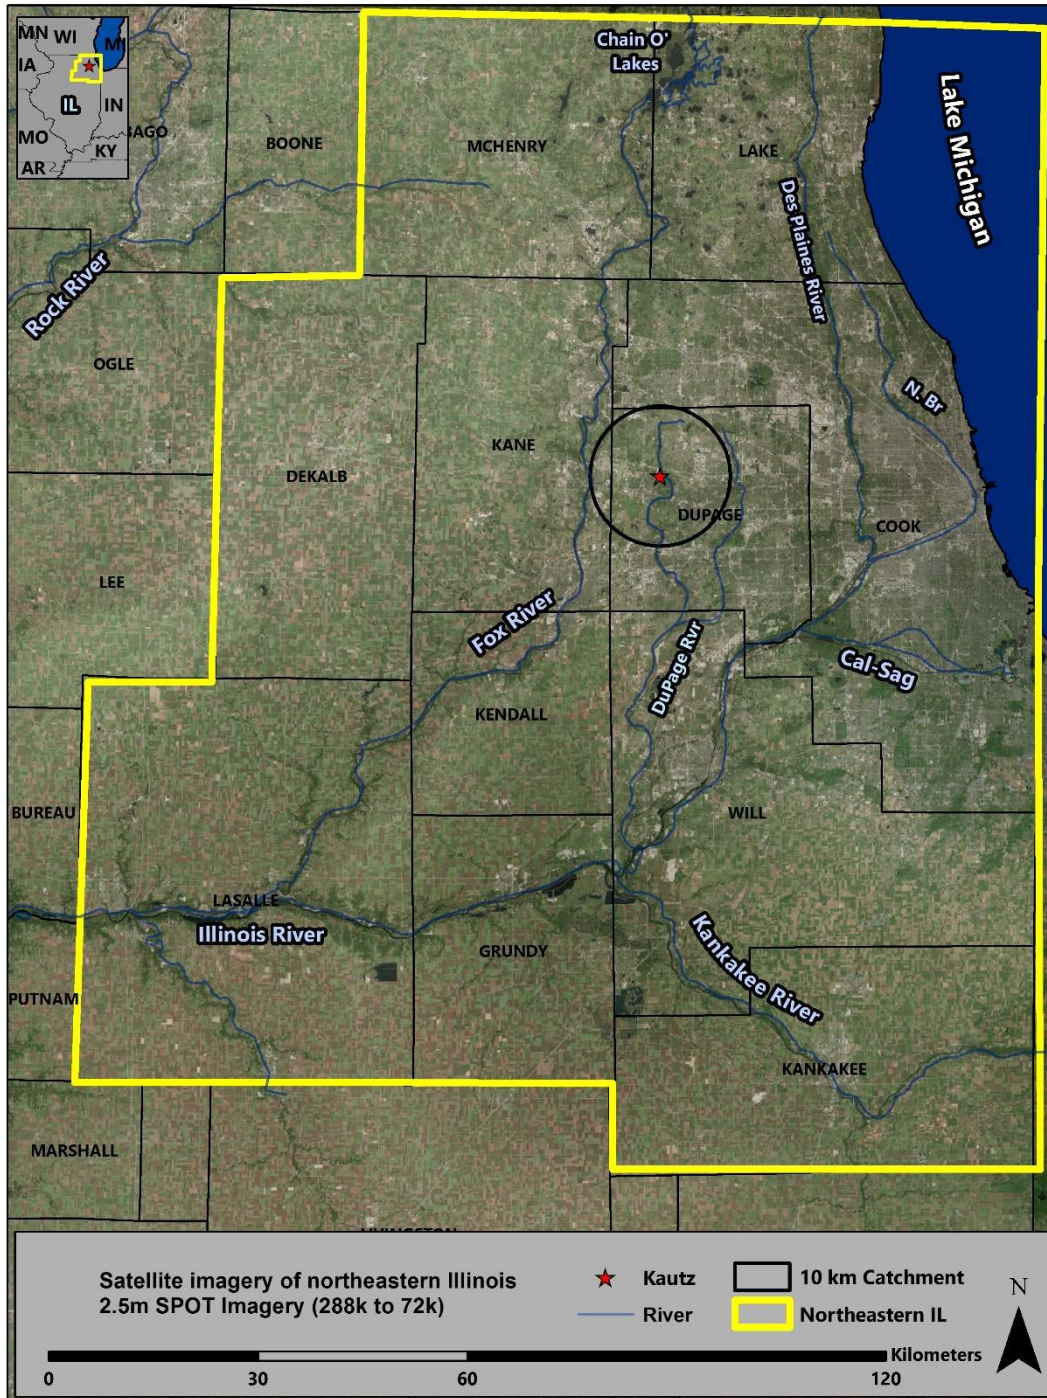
MN WI MI
IA
IL IN
MO KY
AR
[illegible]AGO

Chain O' Lakes

BOONE

MCHENRY

LAKE

Lake Michigan

Des Plaines River

Rock River

OGLE

N. Br

KANE

DEKALB

DUPAGE

COOK

LEE

Fox River

DuPage Rvr

Cal-Sag

KENDALL

BUREAU

WILL

LASALLE

Illinois River

GRUNDY

Kankakee River

PUTNAM

KANKAKEE

MARSHALL

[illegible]

Satellite imagery of northeastern Illinois
2.5m SPOT Imagery (288k to 72k)

Kautz
River

10 km Catchment
Northeastern IL

N

Kilometers
0 30 60 120